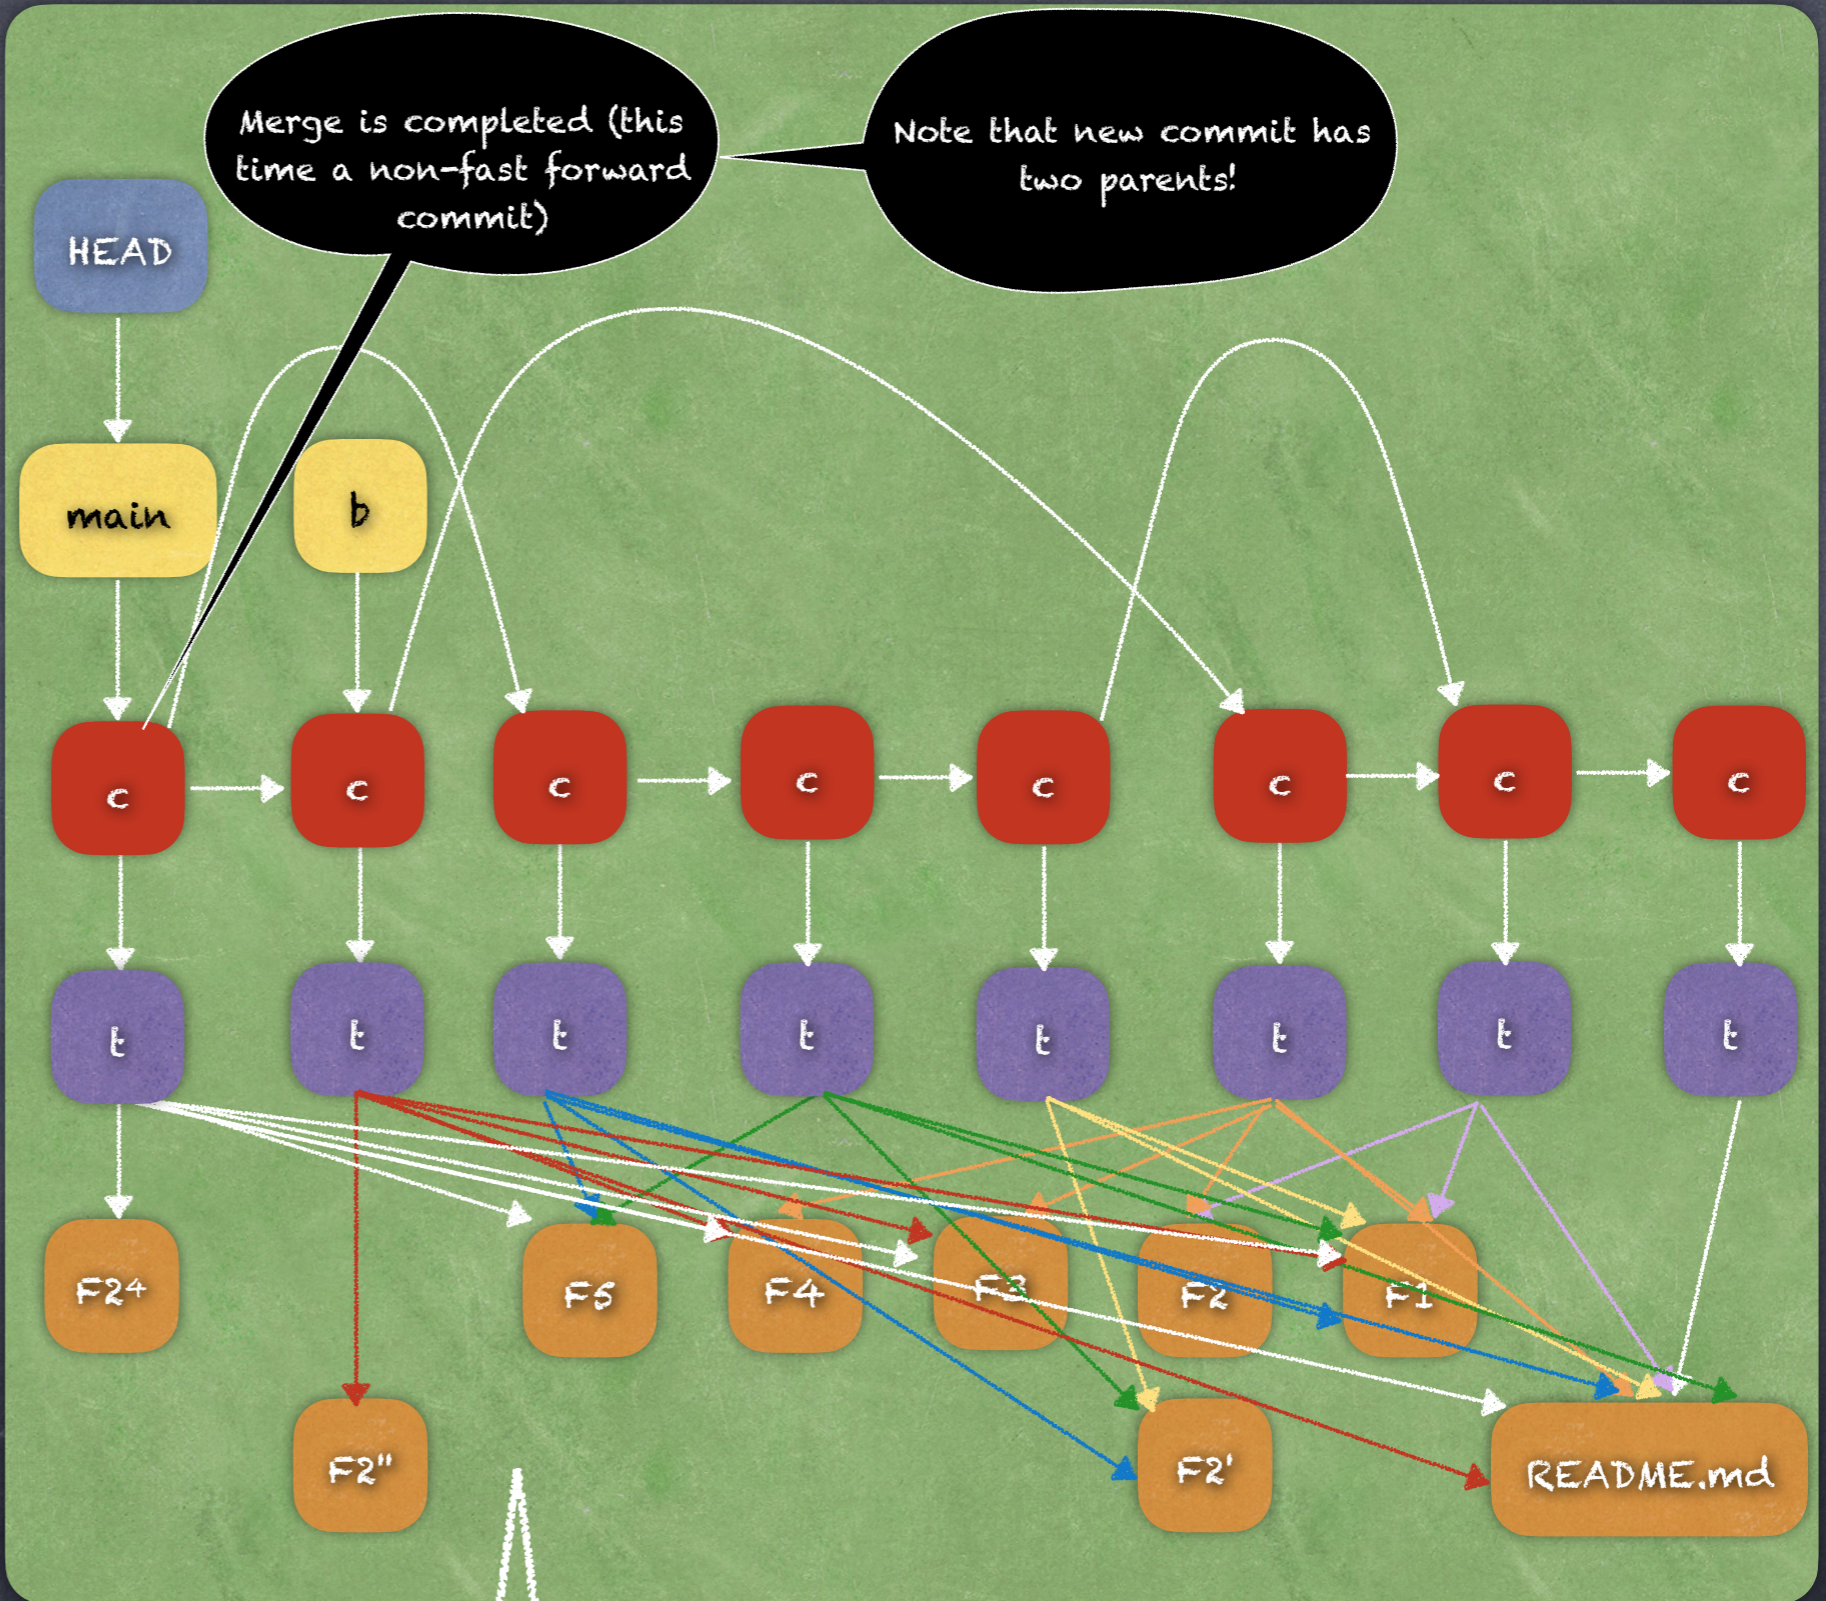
Merge is completed (this time a non-fast forward commit)

Note that new commit has two parents!

HEAD

main

b

c

c

c

c

c

c

c

c

t

t

t

t

t

t

t

t

F24

F5

F4

F3

F2

F1

F2''

F2'

README.md